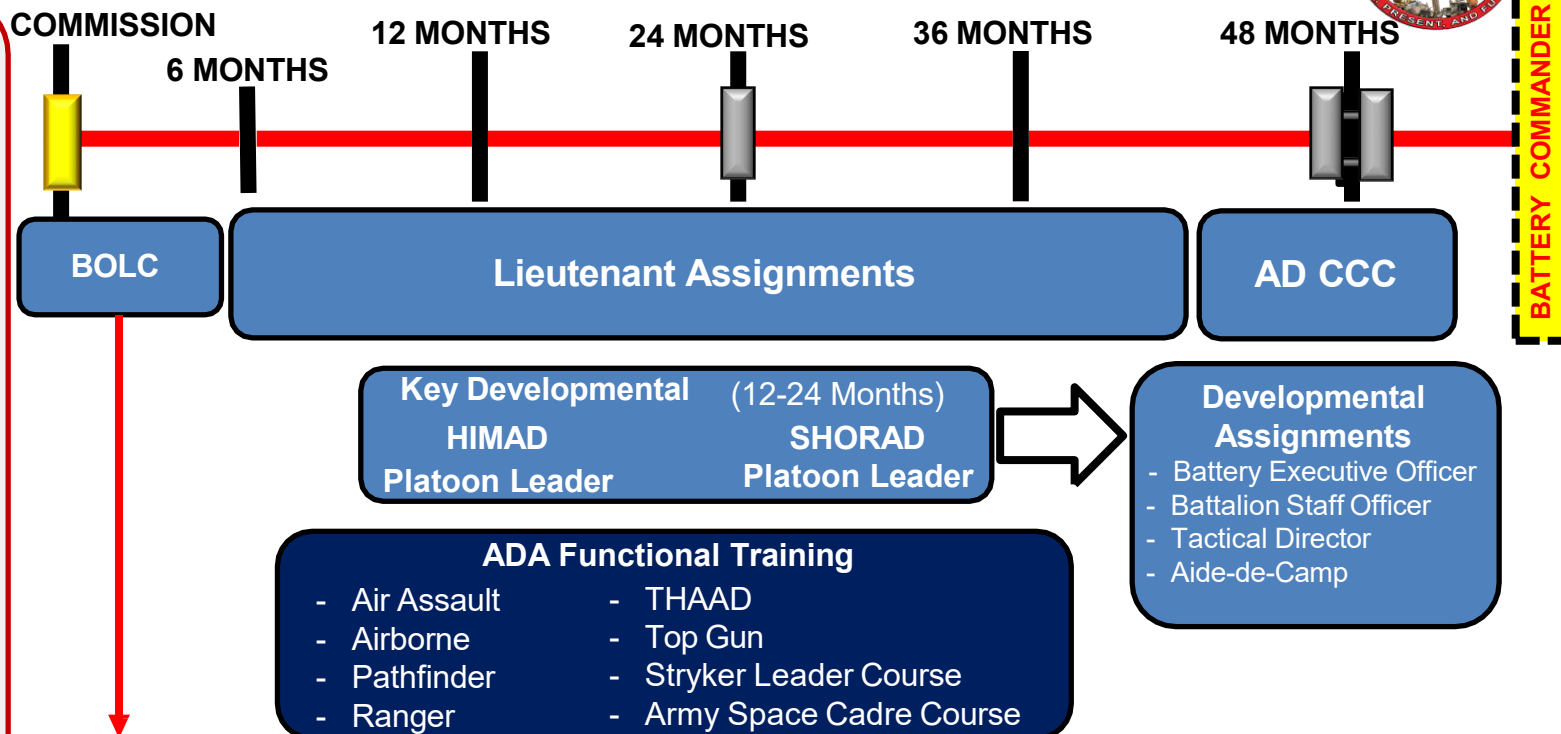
COMMISSION

6 MONTHS

12 MONTHS

24 MONTHS

36 MONTHS

48 MONTHS

BATTERY COMMANDER

BOLC

Lieutenant Assignments

AD CCC

Key Developmental (12-24 Months)
HIMAD Platoon Leader
SHORAD Platoon Leader

Developmental Assignments
- Battery Executive Officer
- Battalion Staff Officer
- Tactical Director
- Aide-de-Camp

ADA Functional Training
- Air Assault
- Airborne
- Pathfinder
- Ranger
- THAAD
- Top Gun
- Stryker Leader Course
- Army Space Cadre Course